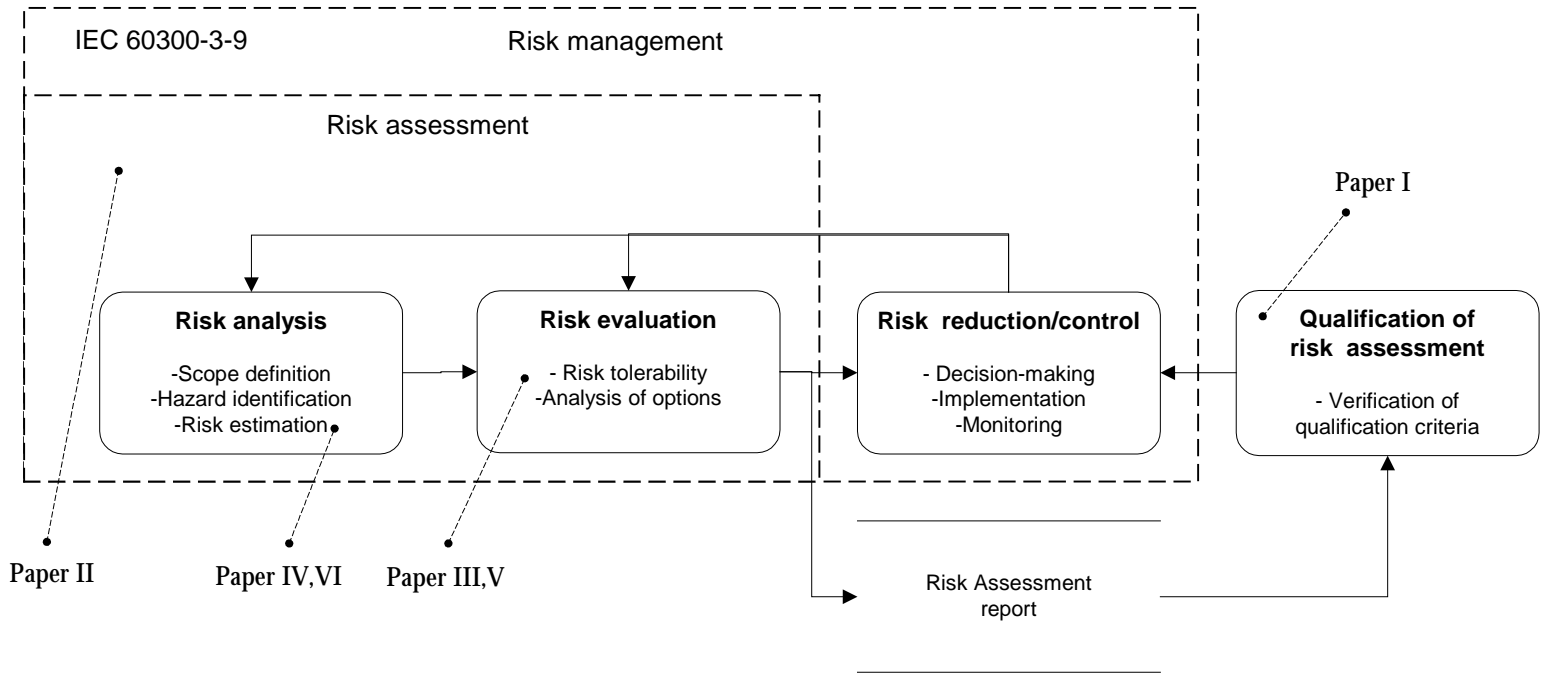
IEC 60300-3-9

Risk management

Risk assessment

Paper I

Risk analysis

-Scope definition
-Hazard identification
-Risk estimation

Risk evaluation

- Risk tolerability
-Analysis of options

Risk reduction/control

- Decision-making
-Implementation
-Monitoring

Qualification of risk assessment

- Verification of qualification criteria

Paper II

Paper IV,VI

Paper III,V

Risk Assessment report